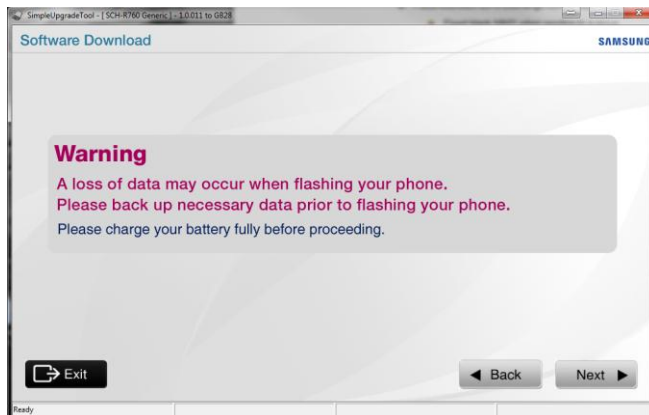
SimpleUpgradeTool - [ SCH-R760 Generic ] - 1.0.011 to GB28

Software Download

SAMSUNG

Warning

A loss of data may occur when flashing your phone.
Please back up necessary data prior to flashing your phone.

Please charge your battery fully before proceeding.

Exit

Back

Next

Ready